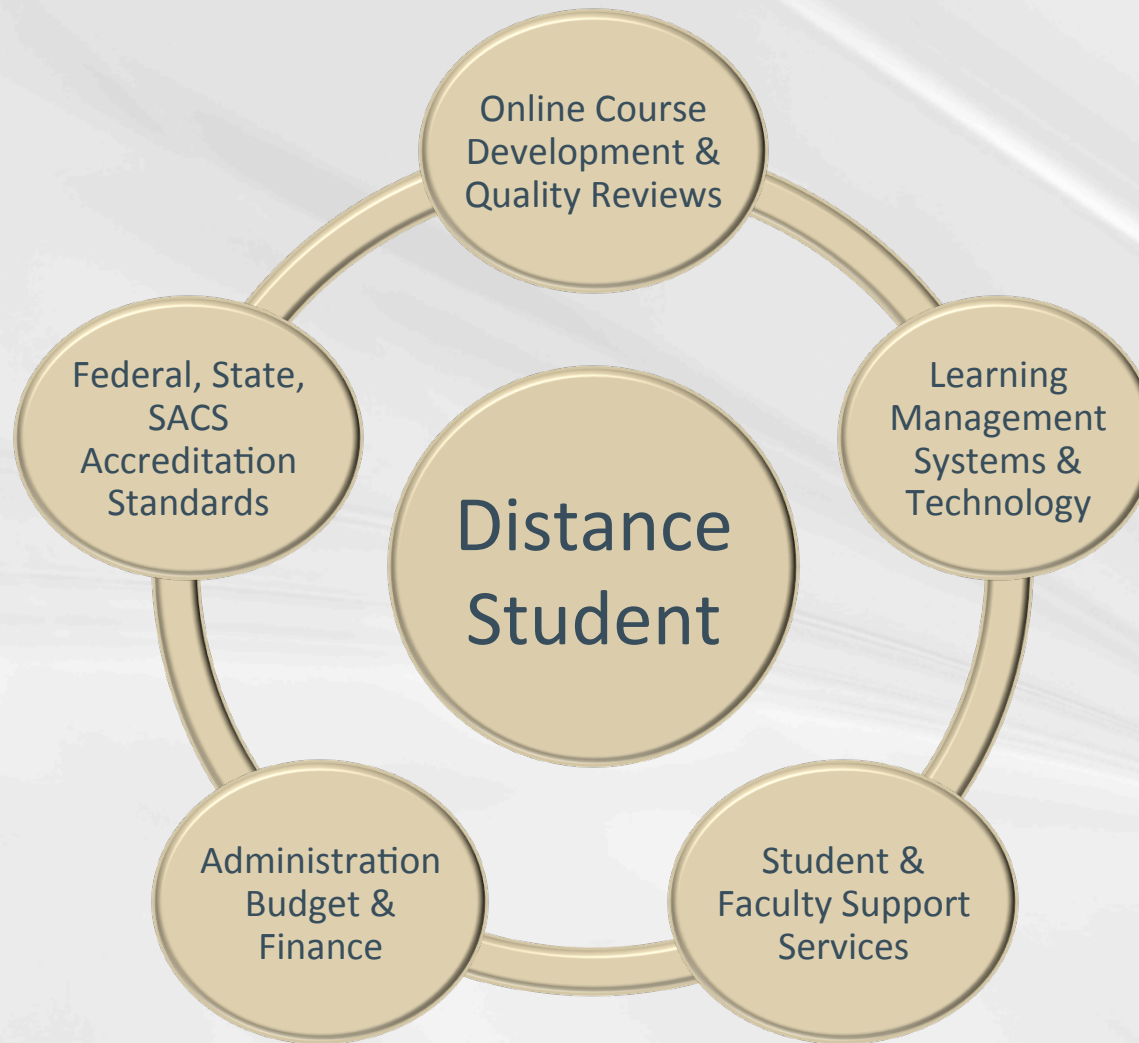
Online Course Development & Quality Reviews

Learning Management Systems & Technology

Student & Faculty Support Services

Administration Budget & Finance

Federal, State, SACS Accreditation Standards

Distance Student